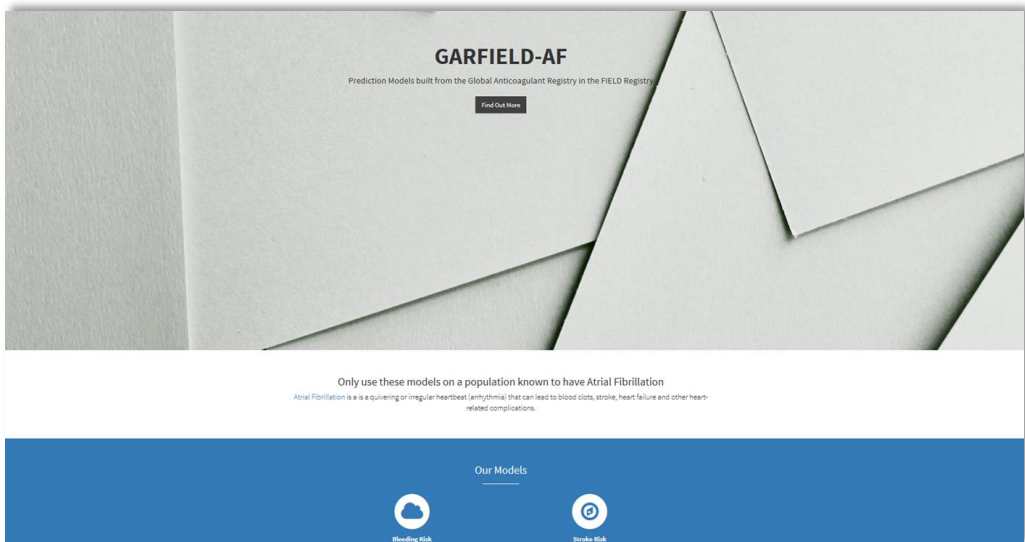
GARFIELD-AF

Prediction Models built from the Global Anticoagulant Registry in the FIELD Registry

Find Out More

Only use these models on a population known to have Atrial Fibrillation

Atrial Fibrillation is a is a quivering or irregular heartbeat (arrhythmia) that can lead to blood clots, stroke, heart failure and other heart-related complications.

Our Models

Bleeding Risk

Stroke Risk